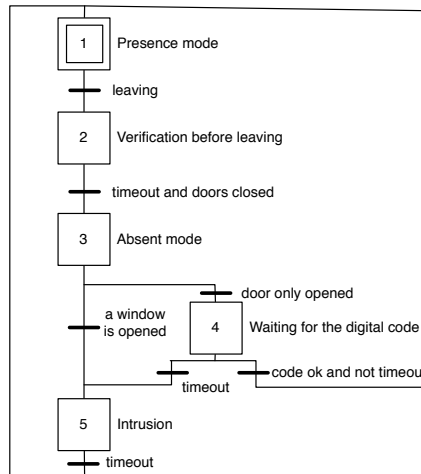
1
Presence mode
leaving
2
Verification before leaving
timeout and doors closed
3
Absent mode
door only opened
a window is opened
4
Waiting for the digital code
timeout
code ok and not timeou
5
Intrusion
timeout